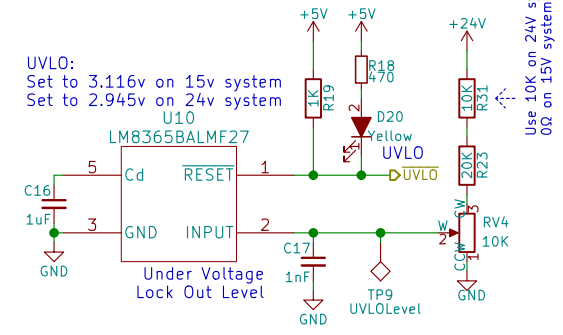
UVLO:
Set to 3.116v on 15v system
Set to 2.945v on 24v system

+5V
+5V
+24V
Use 10K on 24V s
0Ω on 15V system

R19
1K
R18
470
R31
10K
R23
20K

U10
LM8365BALMF27
5
Cd
$\overline{RESET}$
1
3
GND
INPUT
2

D20
Yellow
UVLO
UVLO

C16
1uF
GND

C17
1nF
GND

TP9
UVLOLevel

W
2
CW
3
CCW
1
RV4
10K
GND

Under Voltage
Lock Out Level